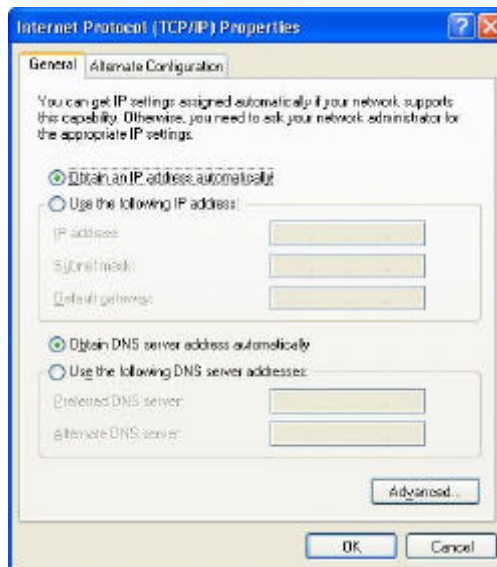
Internet Protocol (TCP/IP) Properties

?

General

Alternate Configuration

You can get IP settings assigned automatically if your network supports this capability. Otherwise, you need to ask your network administrator for the appropriate IP settings.

Obtain an IP address automatically

Use the following IP address:

IP address:

Subnet mask:

Default gateway:

Obtain DNS server address automatically

Use the following DNS server addresses:

Preferred DNS server:

Alternate DNS server:

Advanced...

OK

Cancel